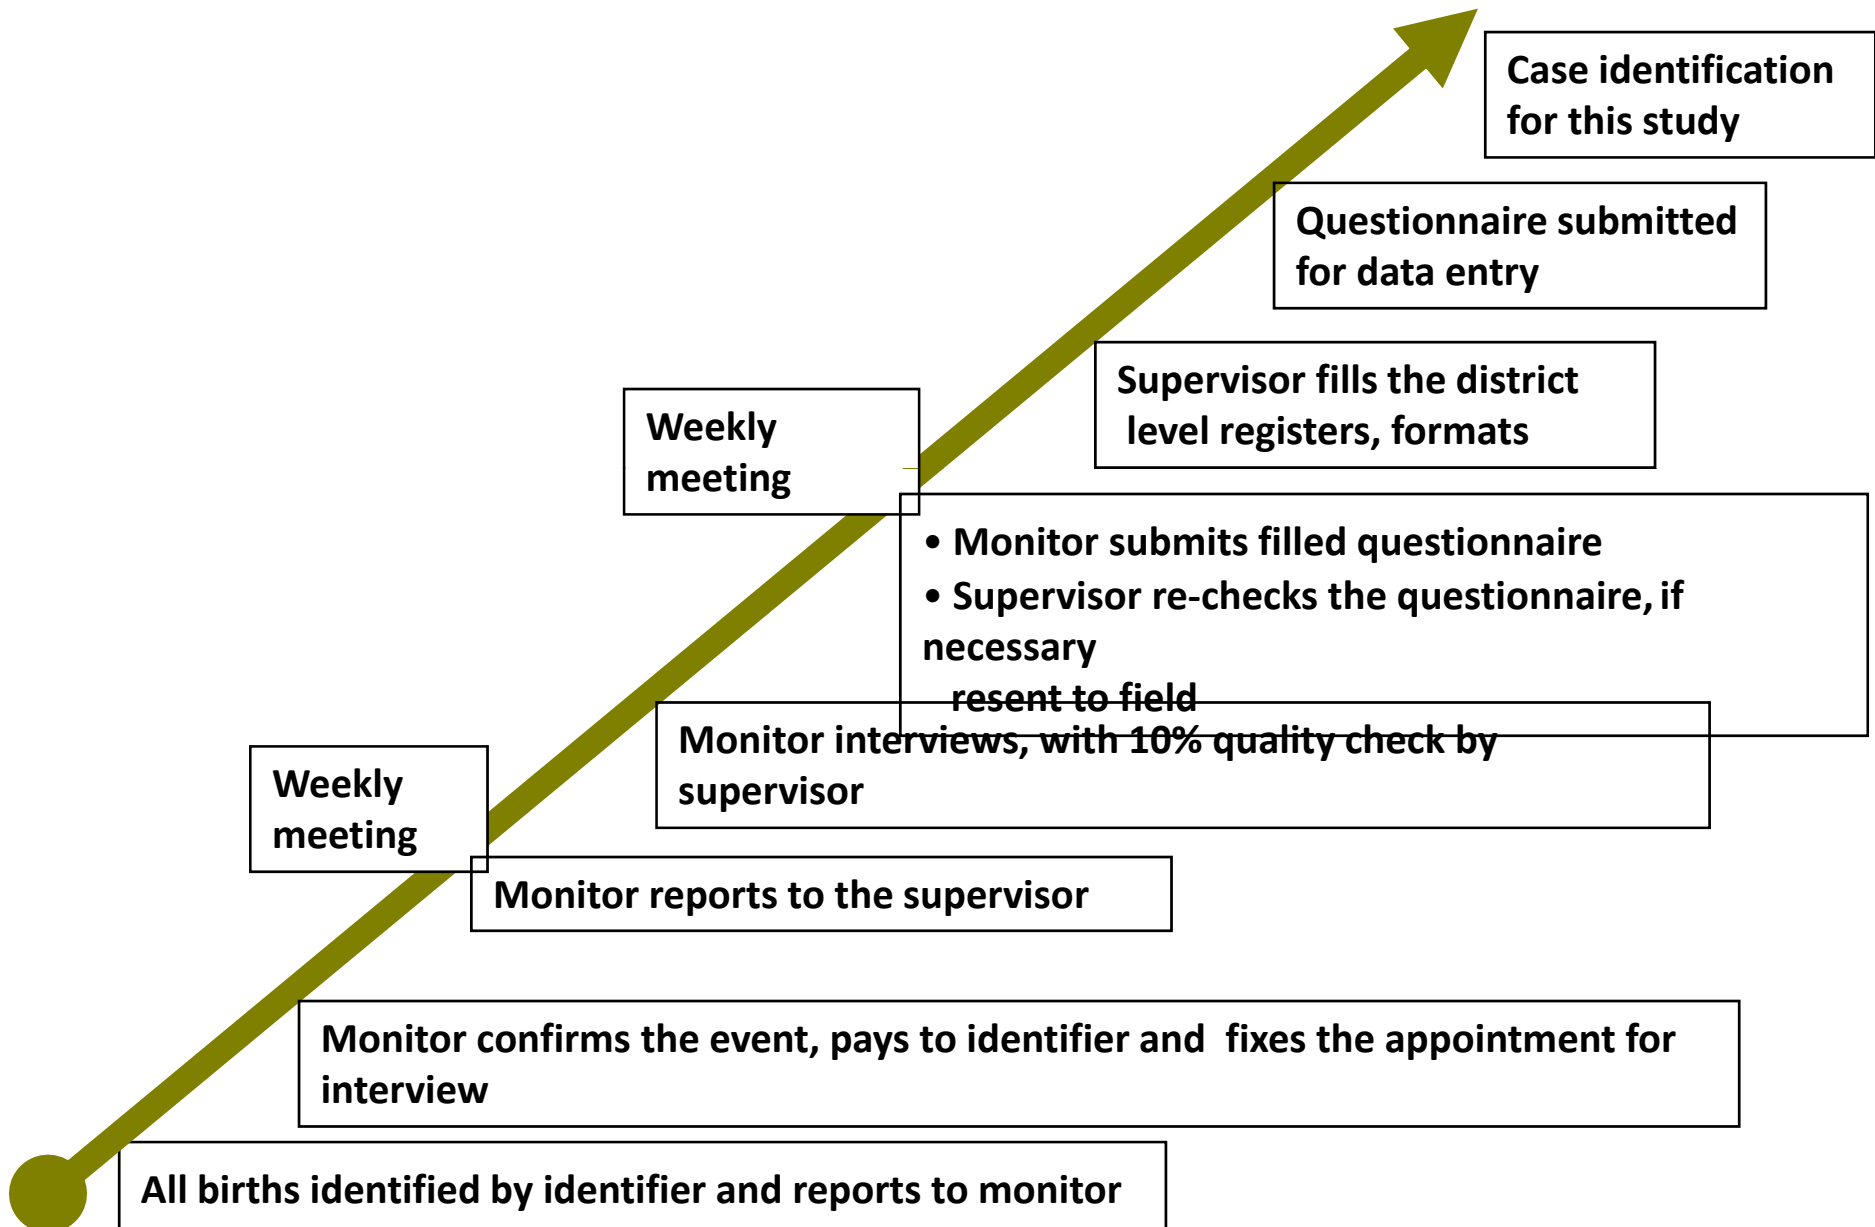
Case identification for this study

Questionnaire submitted for data entry

Supervisor fills the district level registers, formats

Weekly meeting

• Monitor submits filled questionnaire
• Supervisor re-checks the questionnaire, if necessary
resent to field

Monitor interviews, with 10% quality check by supervisor

Weekly meeting

Monitor reports to the supervisor

Monitor confirms the event, pays to identifier and fixes the appointment for interview

All births identified by identifier and reports to monitor